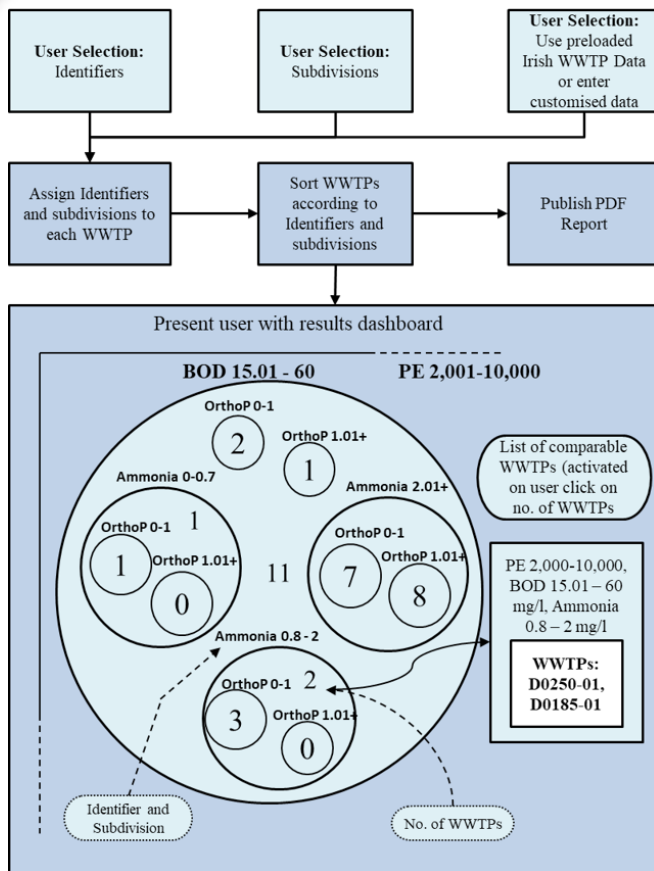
**User Selection:** Identifiers

**User Selection:** Subdivisions

**User Selection:** Use preloaded Irish WWTP Data or enter customised data

Assign Identifiers and subdivisions to each WWTP

Sort WWTPs according to Identifiers and subdivisions

Publish PDF Report

Present user with results dashboard

**BOD 15.01 - 60**

**PE 2,001-10,000**

OrthoP 0-1

2

OrthoP 1.01+

1

Ammonia 0-0.7

1

OrthoP 0-1

1

OrthoP 1.01+

0

11

Ammonia 2.01+

OrthoP 0-1

7

OrthoP 1.01+

8

Ammonia 0.8 - 2

2

OrthoP 0-1

3

OrthoP 1.01+

0

List of comparable WWTPs (activated on user click on no. of WWTPs

PE 2,000-10,000, BOD 15.01 – 60 mg/l, Ammonia 0.8 – 2 mg/l

**WWTPs: D0250-01, D0185-01**

Identifier and Subdivision

No. of WWTPs